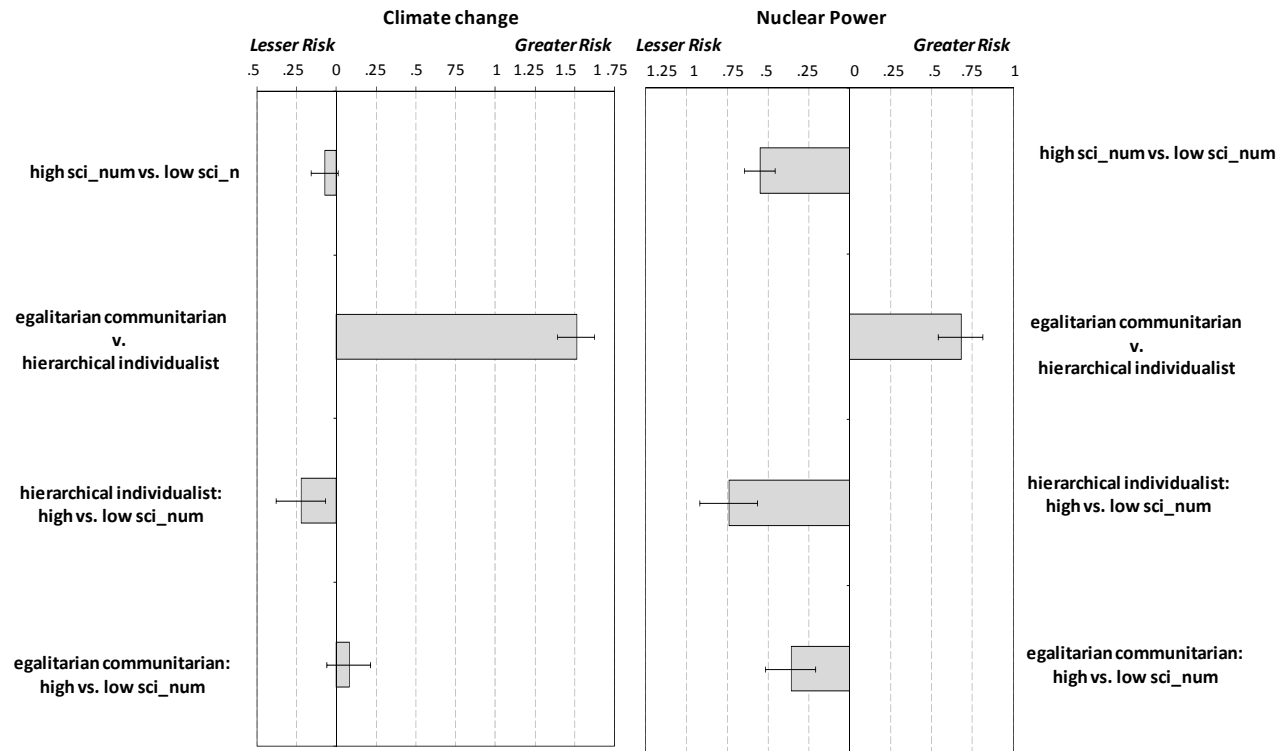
Climate change

Lesser Risk

Greater Risk

.5 .25 0 .25 .5 75 1 1.25 1.5 1 .75

high sci_num vs. low sci_n

egalitarian communitarian v. hierarchical individualist

hierarchical individualist: high vs. low sci_num

egalitarian communitarian: high vs. low sci_num

Nuclear Power

Lesser Risk

Greater Risk

1.25 1 .75 .5 .25 0 .25 .5 .75 1

high sci_num vs. low sci_num

egalitarian communitarian v. hierarchical individualist

hierarchical individualist: high vs. low sci_num

egalitarian communitarian: high vs. low sci_num